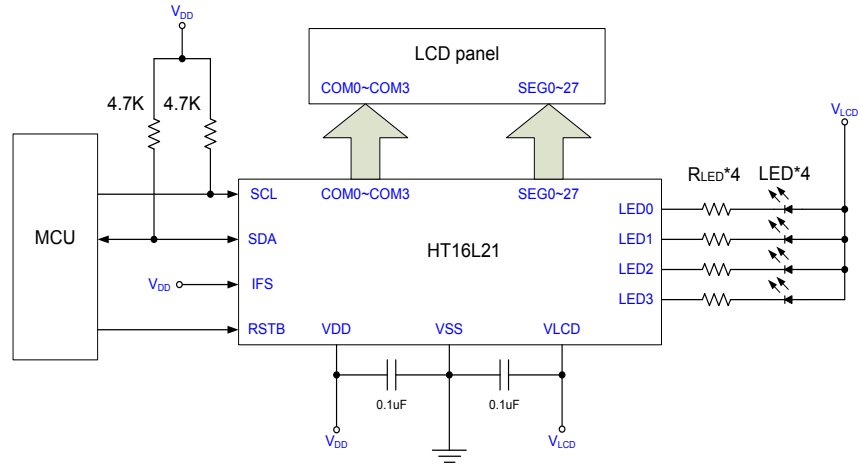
$V_{DD}$

LCD panel

COM0~COM3

SEG0~27

4.7K 4.7K

$V_{LCD}$

MCU

SCL

COM0~COM3

SEG0~27

$R_{LED}$*4 LED*4

LED0

SDA

HT16L21

LED1

LED2

$V_{DD}$

IFS

LED3

RSTB

VDD

VSS

VLCD

0.1uF

0.1uF

$V_{DD}$

$V_{LCD}$